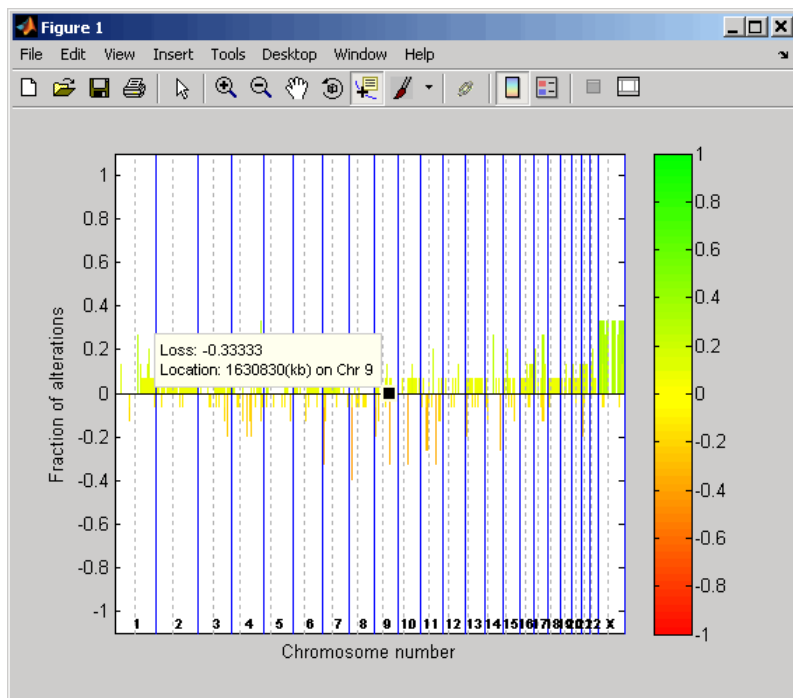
Figure 1

File Edit View Insert Tools Desktop Window Help

Loss: -0.33333
Location: 1630830(kb) on Chr 9

1
0.8
0.6
0.4
0.2
0
-0.2
-0.4
-0.6
-0.8
-1

Fraction of alterations

1 2 3 4 5 6 7 8 9 10 11 12 13 14 15 16 17 18 19 20 21 22 X

Chromosome number

1
0.8
0.6
0.4
0.2
0
-0.2
-0.4
-0.6
-0.8
-1